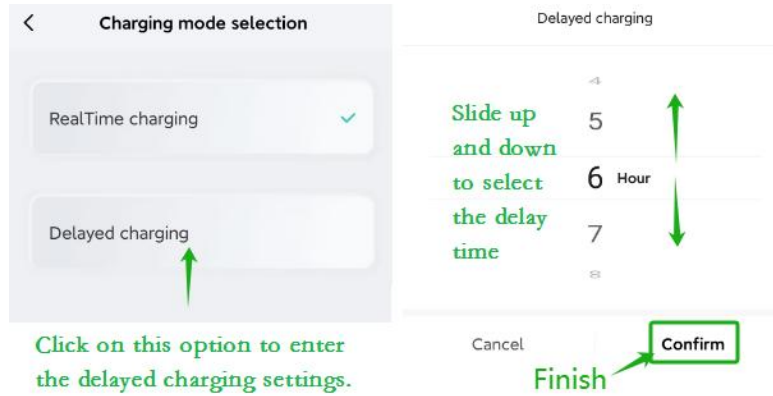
<

Charging mode selection

RealTime charging

Delayed charging

Click on this option to enter the delayed charging settings.

Delayed charging

Slide up and down to select the delay time

4
5
6 Hour
7
8

Cancel

Confirm

Finish